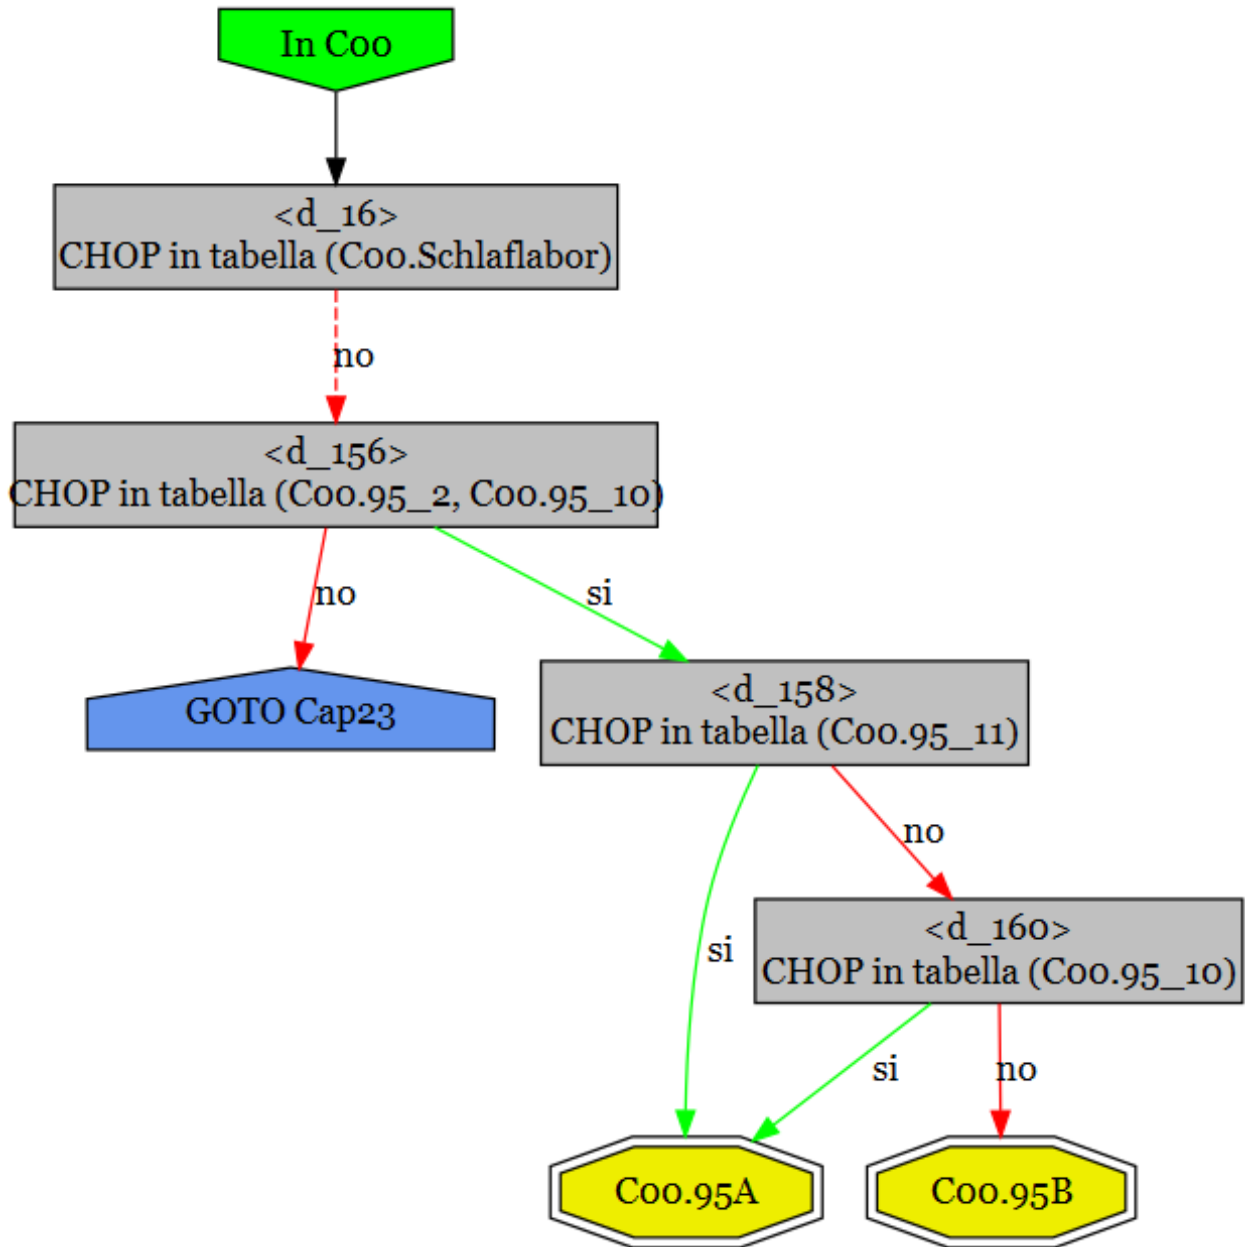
In Coo

<d_16>
CHOP in tabella (Coo.Schlaflabor)

no

<d_156>
CHOP in tabella (Coo.95_2, Coo.95_10)

no

si

GOTO Cap23

<d_158>
CHOP in tabella (Coo.95_11)

si

no

<d_160>
CHOP in tabella (Coo.95_10)

si

no

Coo.95A

Coo.95B